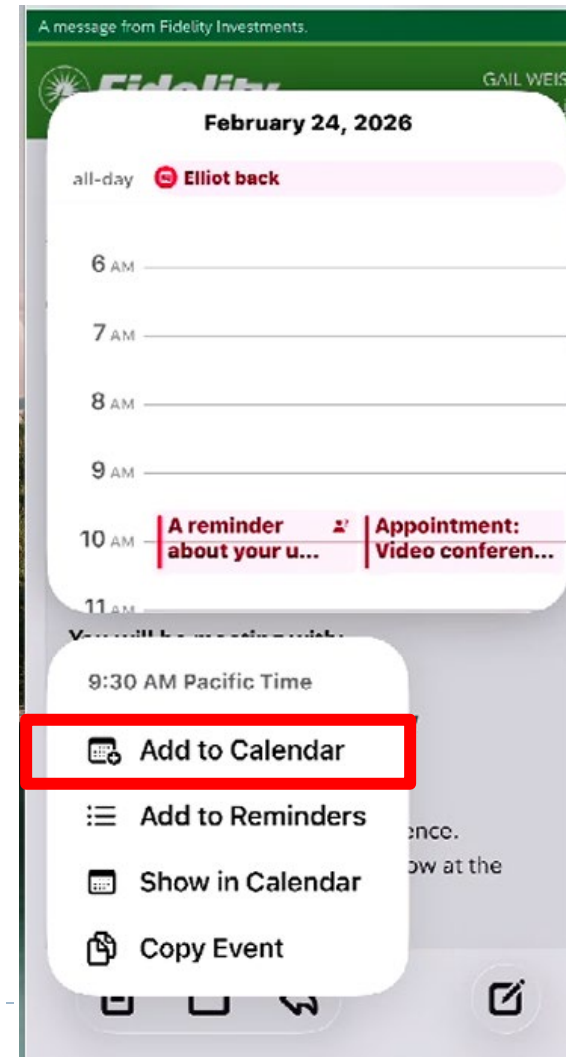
A message from Fidelity Investments.

Fidelity

GAIL WEIS

February 24, 2026

all-day Elliot back

6 AM

7 AM

8 AM

9 AM

10 AM A reminder about your u... Appointment: Video conferen...

11 AM

You will be meeting with:

9:30 AM Pacific Time

Add to Calendar

Add to Reminders

Show in Calendar

Copy Event

ence.

ow at the